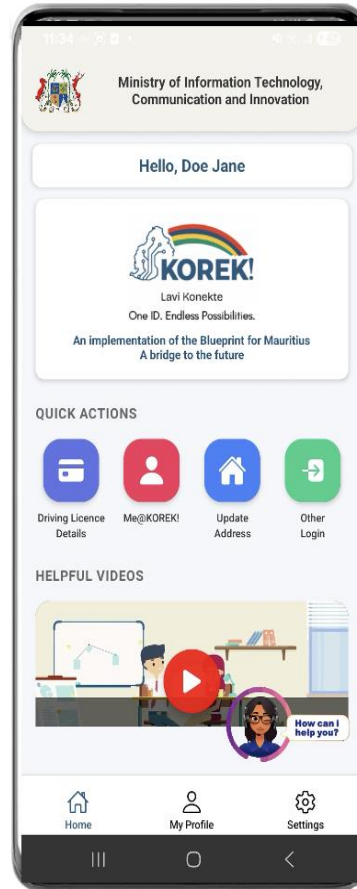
11:34

Ministry of Information Technology, Communication and Innovation

Hello, Doe Jane

KOREK!
Lavi Konekte
One ID. Endless Possibilities.
An implementation of the Blueprint for Mauritius
A bridge to the future

QUICK ACTIONS

Driving Licence Details

Me@KOREK!

Update Address

Other Login

HELPFUL VIDEOS

How can I help you?

Home

My Profile

Settings